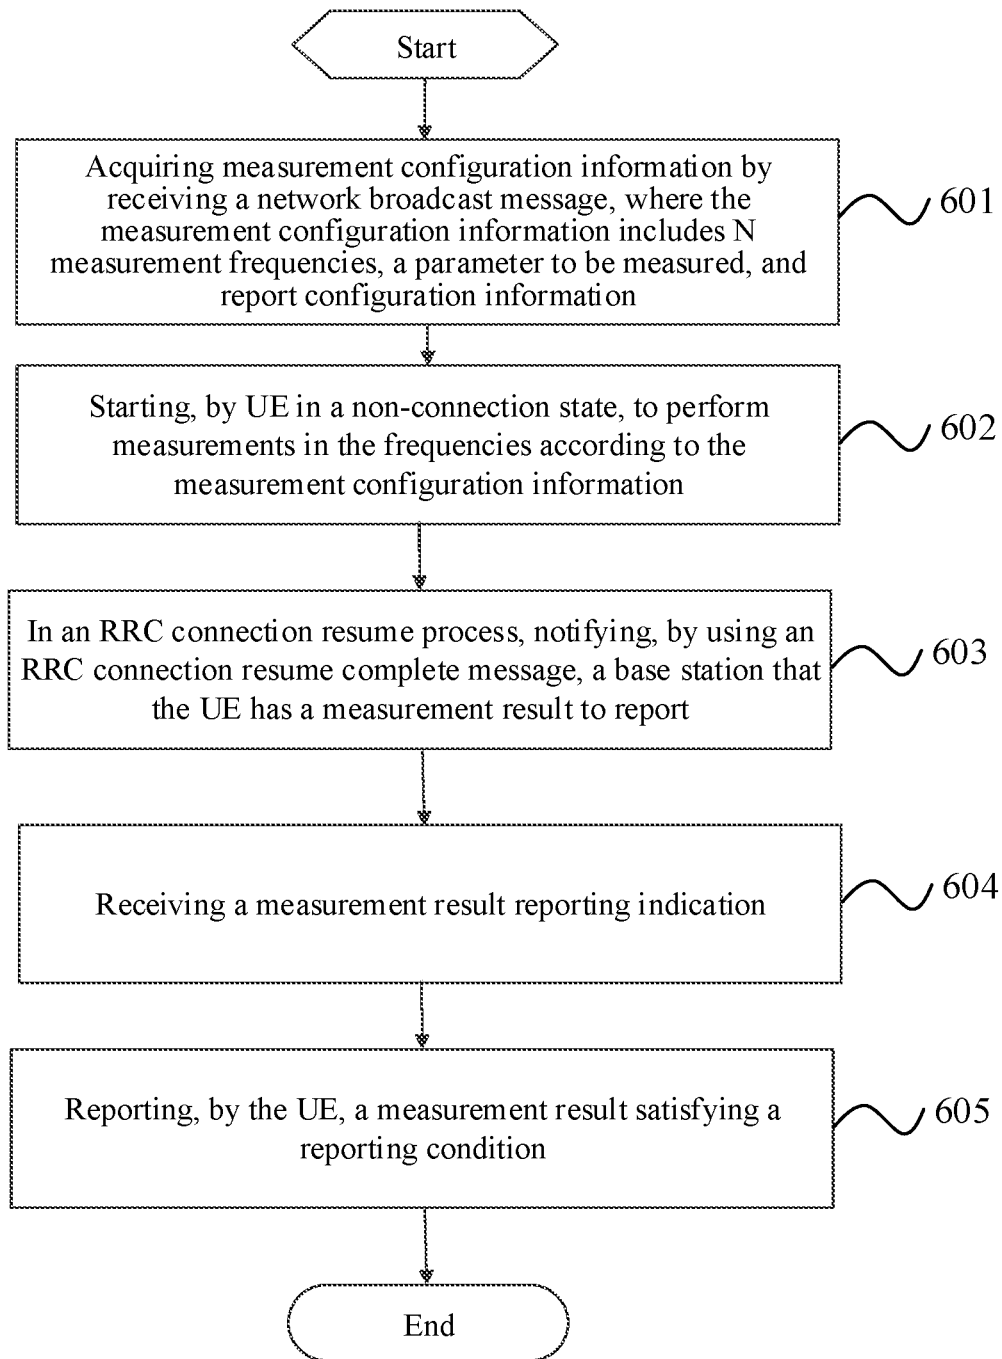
Start

Acquiring measurement configuration information by receiving a network broadcast message, where the measurement configuration information includes N measurement frequencies, a parameter to be measured, and report configuration information

601

Starting, by UE in a non-connection state, to perform measurements in the frequencies according to the measurement configuration information

602

In an RRC connection resume process, notifying, by using an RRC connection resume complete message, a base station that the UE has a measurement result to report

603

Receiving a measurement result reporting indication

604

Reporting, by the UE, a measurement result satisfying a reporting condition

605

End